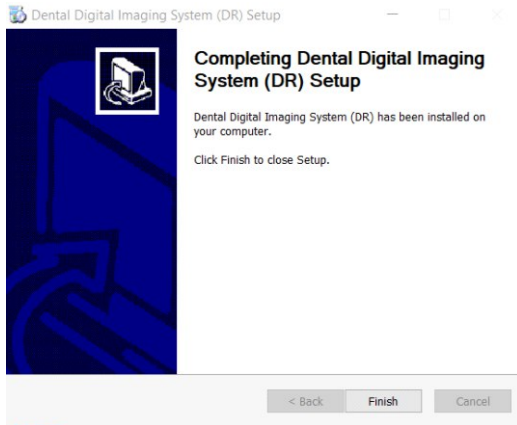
Dental Digital Imaging System (DR) Setup

Completing Dental Digital Imaging System (DR) Setup

Dental Digital Imaging System (DR) has been installed on your computer.

Click Finish to close Setup.

< Back
Finish
Cancel